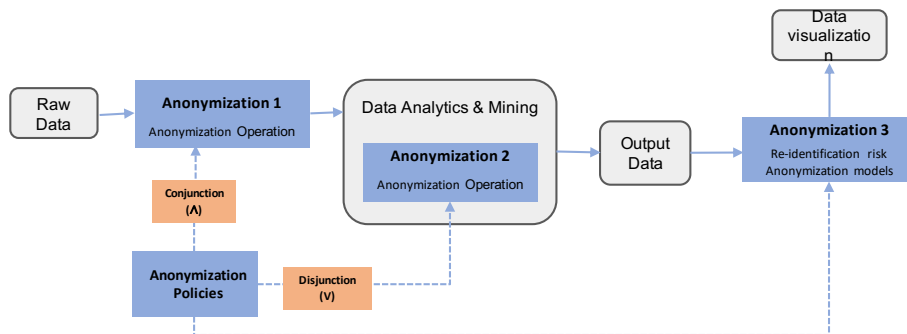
Data visualizatio n

Raw Data

Anonymization 1
Anonymization Operation

Data Analytics & Mining

Anonymization 2
Anonymization Operation

Output Data

Anonymization 3
Re-identification risk
Anonymization models

Conjunction
(Λ)

Anonymization Policies

Disjunction
(V)